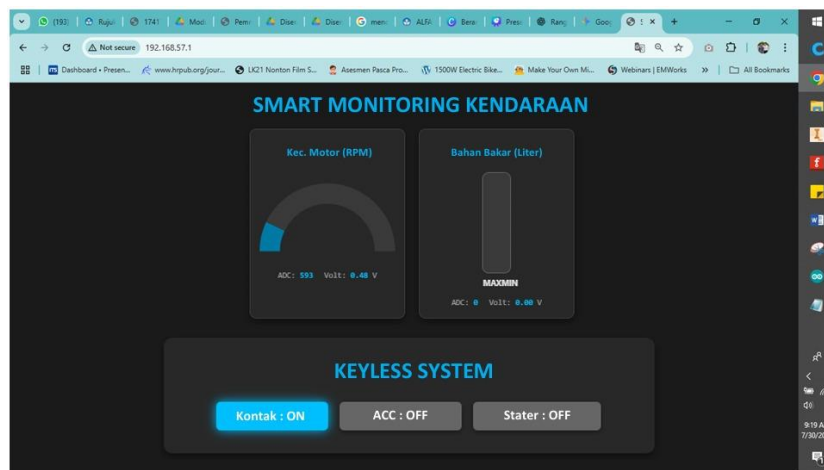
(193) | Rujuk | 1741 | Modi | Pema | Dise | Dise | meni | ALFA | Bera | Pres | Rang | Goo | ×

Not secure 192.168.57.1

Dashboard • Presen... | www.hrpub.org/jour... | LK21 Nonton Film S... | Asesmen Pasca Pro... | 1500W Electric Bike... | Make Your Own Mi... | Webinars | EMWorks | » | All Bookmarks

SMART MONITORING KENDARAAN

Kec. Motor (RPM)

ADC: 593 Volt: 0.48 V

Bahan Bakar (Liter)

MAXMIN

ADC: 0 Volt: 0.00 V

KEYLESS SYSTEM

Kontak : ON

ACC : OFF

Stater : OFF

9:19 A
7/30/20